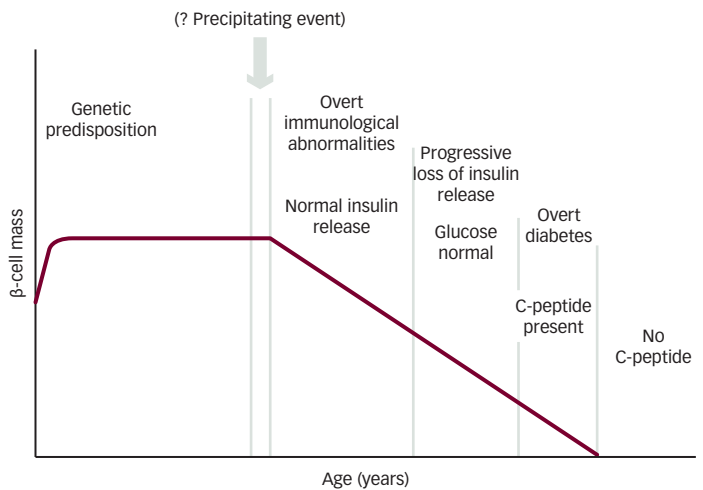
(? Precipitating event)

Genetic predisposition

Overt immunological abnormalities

Normal insulin release

Progressive loss of insulin release

Glucose normal

Overt diabetes

C-peptide present

No C-peptide

β-cell mass

Age (years)